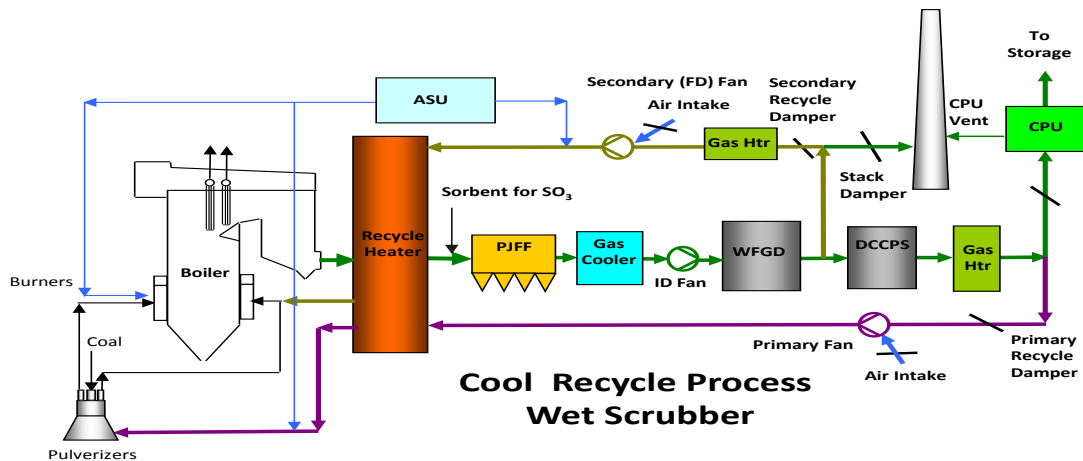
ASU

Secondary (FD) Fan

Air Intake

Secondary Recycle Damper

CPU Vent

To Storage

CPU

Gas Htr

Stack Damper

Boiler

Recycle Heater

Sorbent for $SO_3$

PJFF

Gas Cooler

ID Fan

WFGD

DCCPS

Gas Htr

Burners

Coal

Primary Fan

Air Intake

Primary Recycle Damper

Pulverizers

Cool Recycle Process
Wet Scrubber